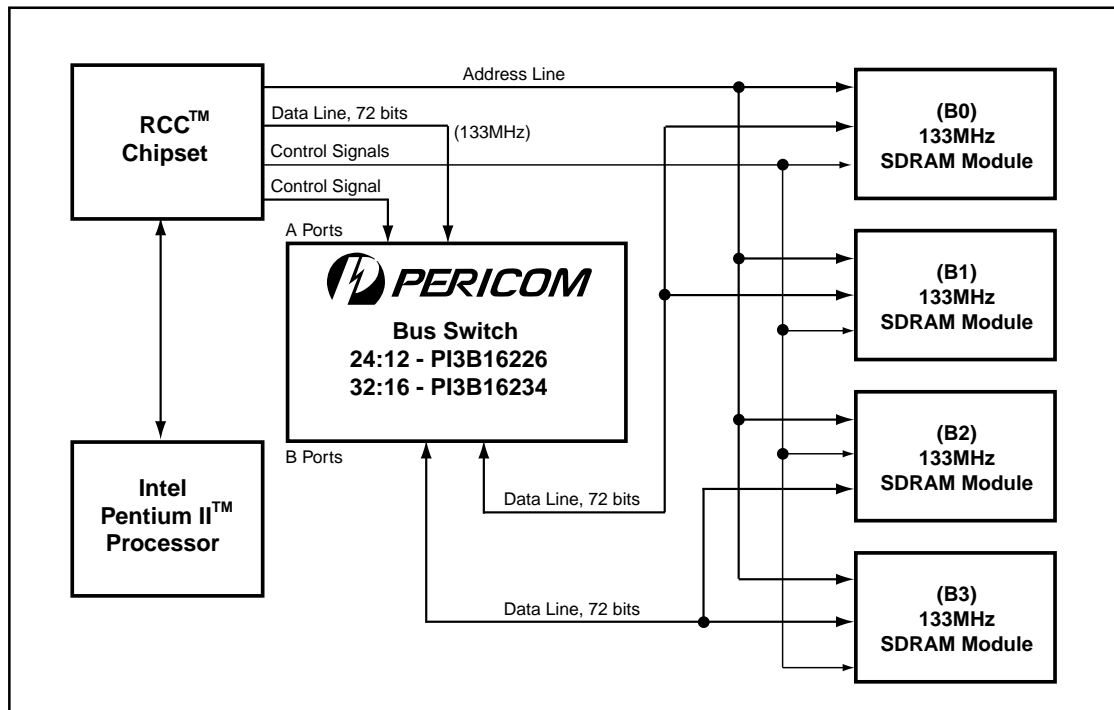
RCC™
Chipset

Address Line

Data Line, 72 bits

(133MHz)

Control Signals

Control Signal

A Ports

PERICOM

Bus Switch
24:12 - PI3B16226
32:16 - PI3B16234

B Ports

Intel
Pentium II™
Processor

Data Line, 72 bits

Data Line, 72 bits

(B0)
133MHz
SDRAM Module

(B1)
133MHz
SDRAM Module

(B2)
133MHz
SDRAM Module

(B3)
133MHz
SDRAM Module